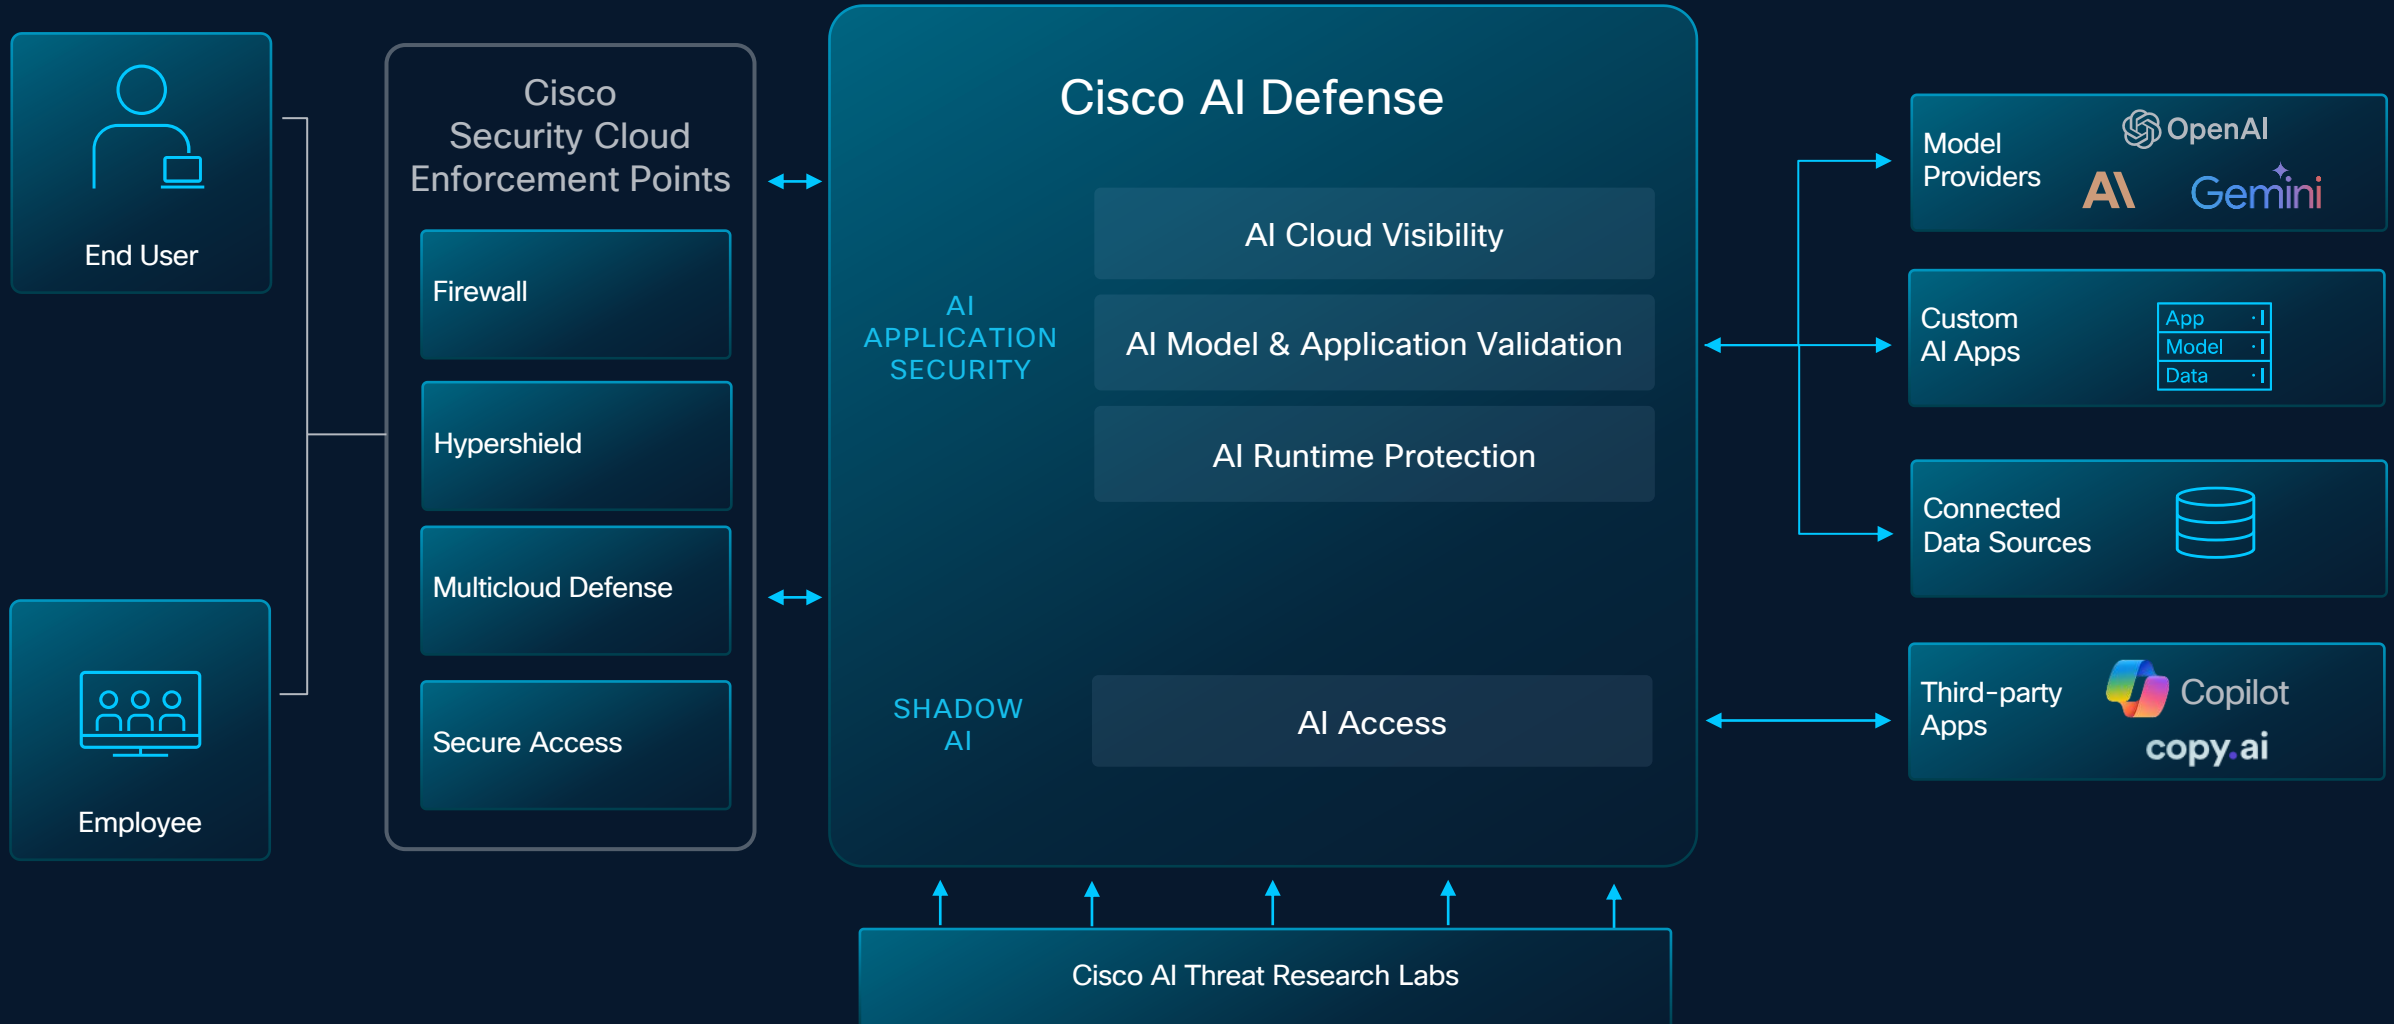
End User

Employee

Cisco Security Cloud Enforcement Points

Firewall

Hypershield

Multicloud Defense

Secure Access

Cisco AI Defense

AI APPLICATION SECURITY

AI Cloud Visibility

AI Model & Application Validation

AI Runtime Protection

SHADOW AI

AI Access

Cisco AI Threat Research Labs

Model Providers

OpenAI

AI

Gemini

Custom AI Apps

App

Model

Data

Connected Data Sources

Third-party Apps

Copilot

copy.ai